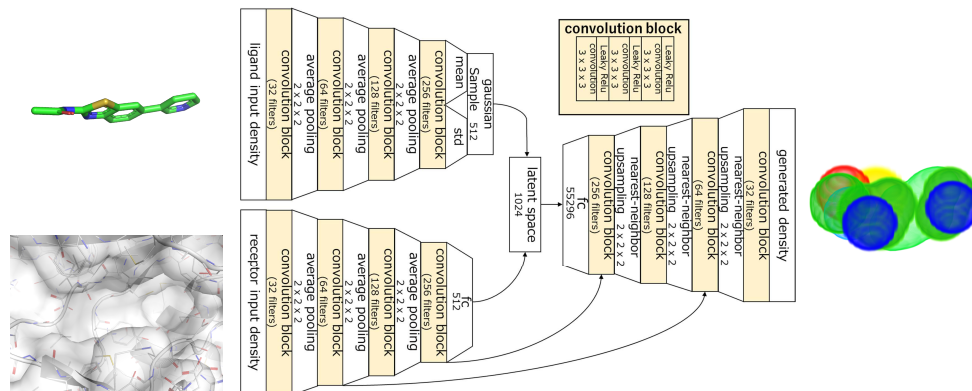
ligand input density

convolution block
(32 filters)

average pooling
2 x 2 x 2

convolution block
(64 filters)

average pooling
2 x 2 x 2

convolution block
(128 filters)

average pooling
2 x 2 x 2

convolution block
(256 filters)

mean

std

gaussian
Sample
512

receptor input density

convolution block
(32 filters)

average pooling
2 x 2 x 2

convolution block
(64 filters)

average pooling
2 x 2 x 2

convolution block
(128 filters)

average pooling
2 x 2 x 2

convolution block
(256 filters)

fc
512

latent space
1024

fc
55296

convolution block
(256 filters)

upsampling 2 x 2 x 2
nearest-neighbor

convolution block
(128 filters)

upsampling 2 x 2 x 2
nearest-neighbor

convolution block
(64 filters)

upsampling 2 x 2 x 2
nearest-neighbor

convolution block
(32 filters)

generated density

convolution block

convolution
3 x 3 x 3

Leaky Relu

convolution
3 x 3 x 3

Leaky Relu

convolution
3 x 3 x 3

Leaky Relu